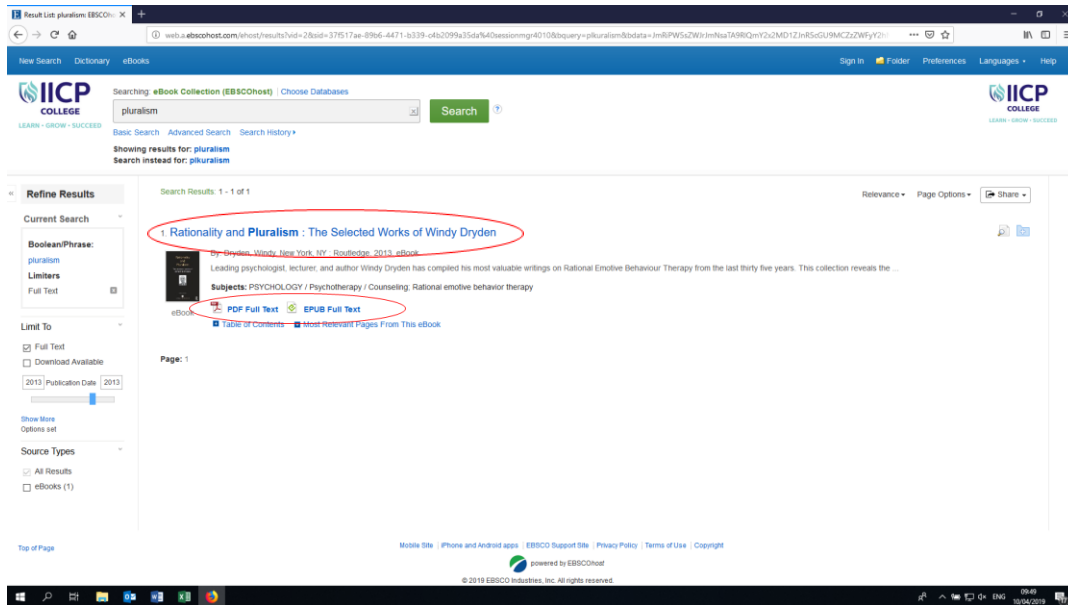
Result List: pluralism: EBSCOho ×

web.a.ebscohost.com/ehost/results?vid=2&sid=37f517ae-89b6-4471-b339-c4b2099a35da%40sessionmgr4010&bquery=plkuralism&bdata=JmRiPW5sZWJrJmNsaTA9RlQmY2x2MD1ZJnRSdGU9MCZsZWFyY2h

New Search Dictionary eBooks

Sign In Folder Preferences Languages Help

IICP COLLEGE LEARN · GROW · SUCCEED

Searching: eBook Collection (EBSCOhost) | Choose Databases

pluralism

Search

Basic Search Advanced Search Search History

Showing results for: pluralism
Search instead for: plkuralism

IICP COLLEGE LEARN · GROW · SUCCEED

Refine Results

Current Search

Boolean/Phrase:
pluralism
Limiters
Full Text

Limit To

Full Text
Download Available

2013 Publication Date 2013

Show More
Options set

Source Types

All Results
eBooks (1)

Search Results: 1 - 1 of 1

Relevance Page Options Share

1. Rationality and Pluralism : The Selected Works of Windy Dryden

By: Dryden, Windy. New York, NY : Routledge. 2013. eBook.

Leading psychologist, lecturer, and author Windy Dryden has compiled his most valuable writings on Rational Emotive Behaviour Therapy from the last thirty five years. This collection reveals the ...

Subjects: PSYCHOLOGY / Psychotherapy / Counseling; Rational emotive behavior therapy

eBook

PDF Full Text EPUB Full Text

Table of Contents Most Relevant Pages From This eBook

Page: 1

Top of Page

Mobile Site | iPhone and Android apps | EBSCO Support Site | Privacy Policy | Terms of Use | Copyright

powered by EBSCOhost

© 2019 EBSCO Industries, Inc. All rights reserved.

ENG 09:49 10/04/2019